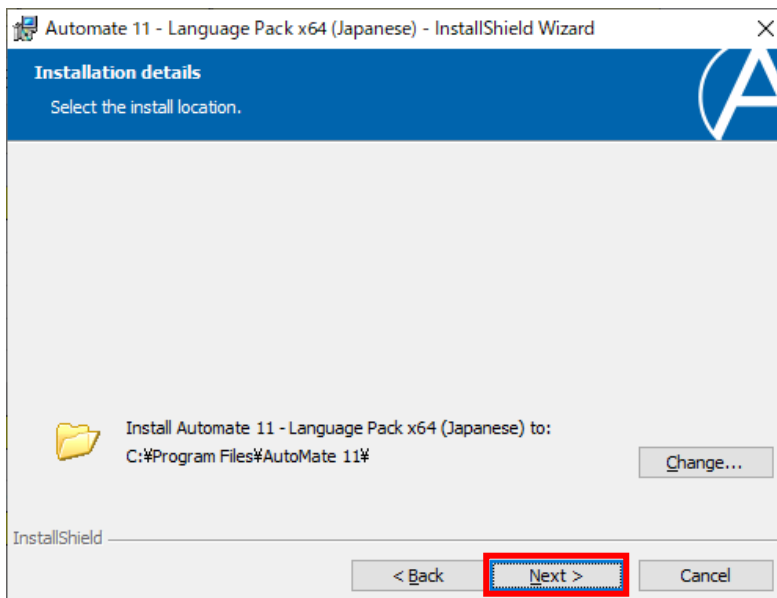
Automate 11 - Language Pack x64 (Japanese) - InstallShield Wizard

Installation details

Select the install location.

Install Automate 11 - Language Pack x64 (Japanese) to:
C:¥Program Files¥AutoMate 11¥

Change...

InstallShield

< Back

Next >

Cancel